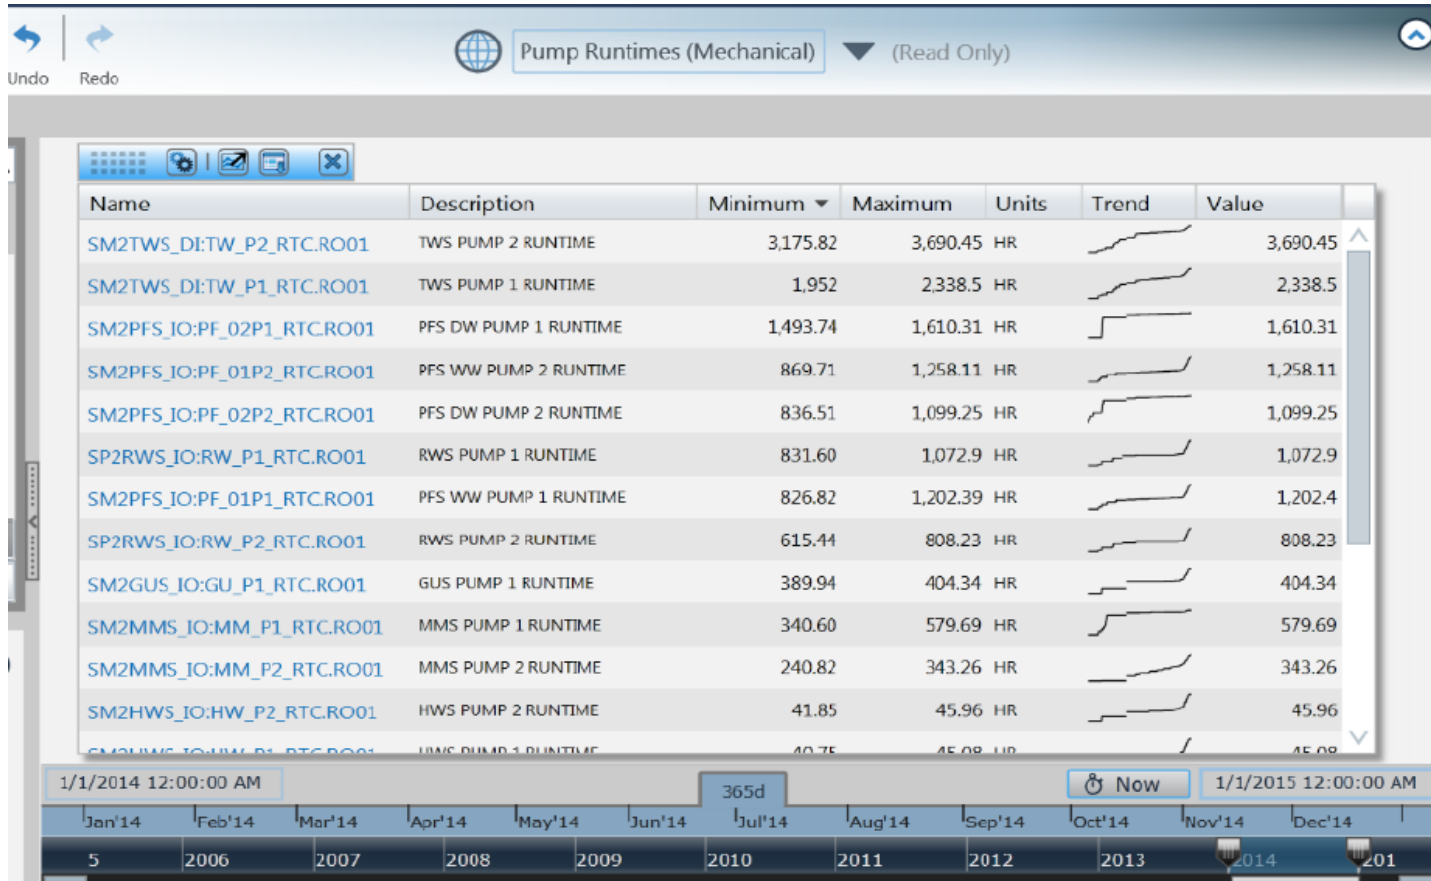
Undo Redo

Pump Runtimes (Mechanical) (Read Only)

| Name | Description | Minimum | Maximum | Units | Trend | Value |
|---|---|---|---|---|---|---|
| SM2TWS_DI:TW_P2_RTC.RO01 | TWS PUMP 2 RUNTIME | 3,175.82 | 3,690.45 | HR | | 3,690.45 |
| SM2TWS_DI:TW_P1_RTC.RO01 | TWS PUMP 1 RUNTIME | 1,952 | 2,338.5 | HR | | 2,338.5 |
| SM2PFS_IO:PF_02P1_RTC.RO01 | PFS DW PUMP 1 RUNTIME | 1,493.74 | 1,610.31 | HR | | 1,610.31 |
| SM2PFS_IO:PF_01P2_RTC.RO01 | PFS WW PUMP 2 RUNTIME | 869.71 | 1,258.11 | HR | | 1,258.11 |
| SM2PFS_IO:PF_02P2_RTC.RO01 | PFS DW PUMP 2 RUNTIME | 836.51 | 1,099.25 | HR | | 1,099.25 |
| SP2RWS_IO:RW_P1_RTC.RO01 | RWS PUMP 1 RUNTIME | 831.60 | 1,072.9 | HR | | 1,072.9 |
| SM2PFS_IO:PF_01P1_RTC.RO01 | PFS WW PUMP 1 RUNTIME | 826.82 | 1,202.39 | HR | | 1,202.4 |
| SP2RWS_IO:RW_P2_RTC.RO01 | RWS PUMP 2 RUNTIME | 615.44 | 808.23 | HR | | 808.23 |
| SM2GUS_IO:GU_P1_RTC.RO01 | GUS PUMP 1 RUNTIME | 389.94 | 404.34 | HR | | 404.34 |
| SM2MMS_IO:MM_P1_RTC.RO01 | MMS PUMP 1 RUNTIME | 340.60 | 579.69 | HR | | 579.69 |
| SM2MMS_IO:MM_P2_RTC.RO01 | MMS PUMP 2 RUNTIME | 240.82 | 343.26 | HR | | 343.26 |
| SM2HWS_IO:HW_P2_RTC.RO01 | HWS PUMP 2 RUNTIME | 41.85 | 45.96 | HR | | 45.96 |
| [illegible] | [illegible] | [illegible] | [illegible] | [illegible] | | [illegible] |

1/1/2014 12:00:00 AM 365d Now 1/1/2015 12:00:00 AM

Jan'14 Feb'14 Mar'14 Apr'14 May'14 Jun'14 Jul'14 Aug'14 Sep'14 Oct'14 Nov'14 Dec'14

5 2006 2007 2008 2009 2010 2011 2012 2013 2014 201